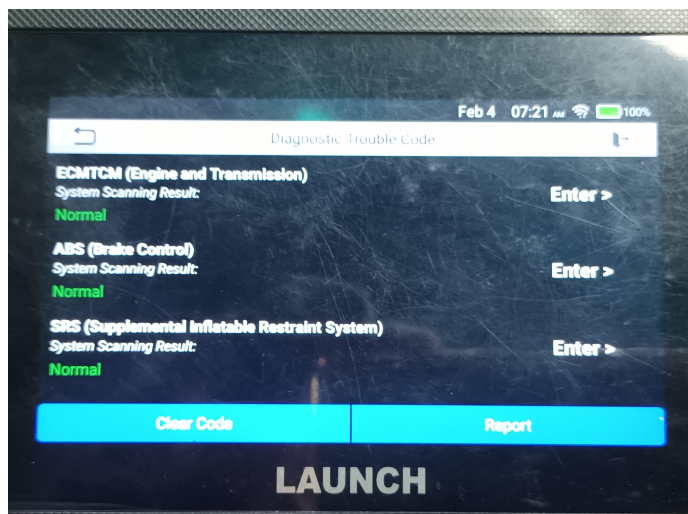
Feb 4 07:21 AM 100%

Diagnostic Trouble Code

ECMTCM (Engine and Transmission)
System Scanning Result:
Normal

Enter >

ABS (Brake Control)
System Scanning Result:
Normal

Enter >

SRS (Supplemental Inflatable Restraint System)
System Scanning Result:
Normal

Enter >

Clear Code

Report

LAUNCH